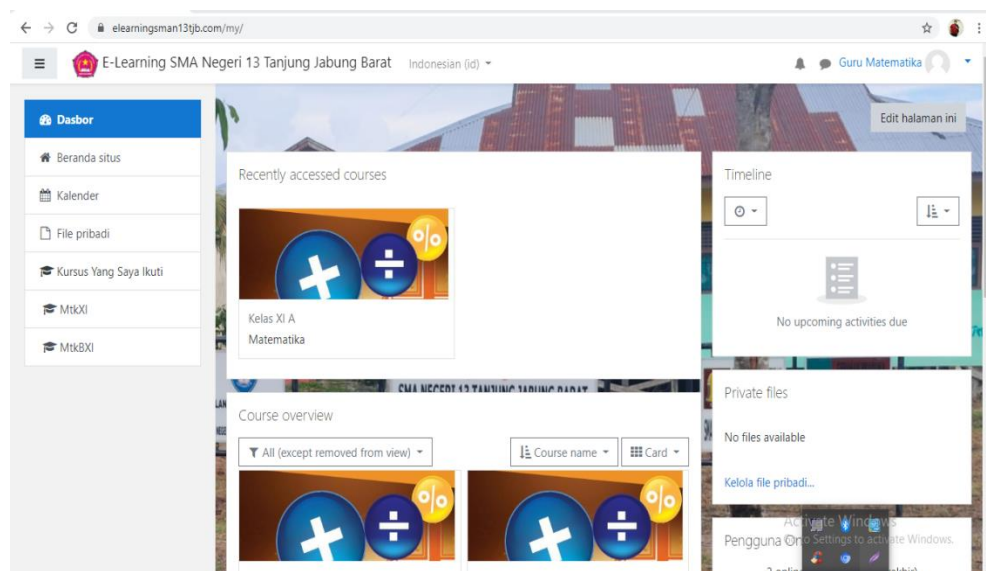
elearningsman13tjb.com/my/

E-Learning SMA Negeri 13 Tanjung Jabung Barat Indonesian (id)

Guru Matematika

Dasbor

Beranda situs

Kalender

File pribadi

Kursus Yang Saya Ikuti

MtkXI

MtkBXI

Edit halaman ini

Recently accessed courses

Kelas XI A

Matematika

Timeline

No upcoming activities due

SMA NEGERI 13 TANJUNG JABUNG BARAT

Course overview

All (except removed from view)

Course name

Card

Private files

No files available

Kelola file pribadi...

Pengguna On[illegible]

Activate Windows

Go to Settings to activate Windows.